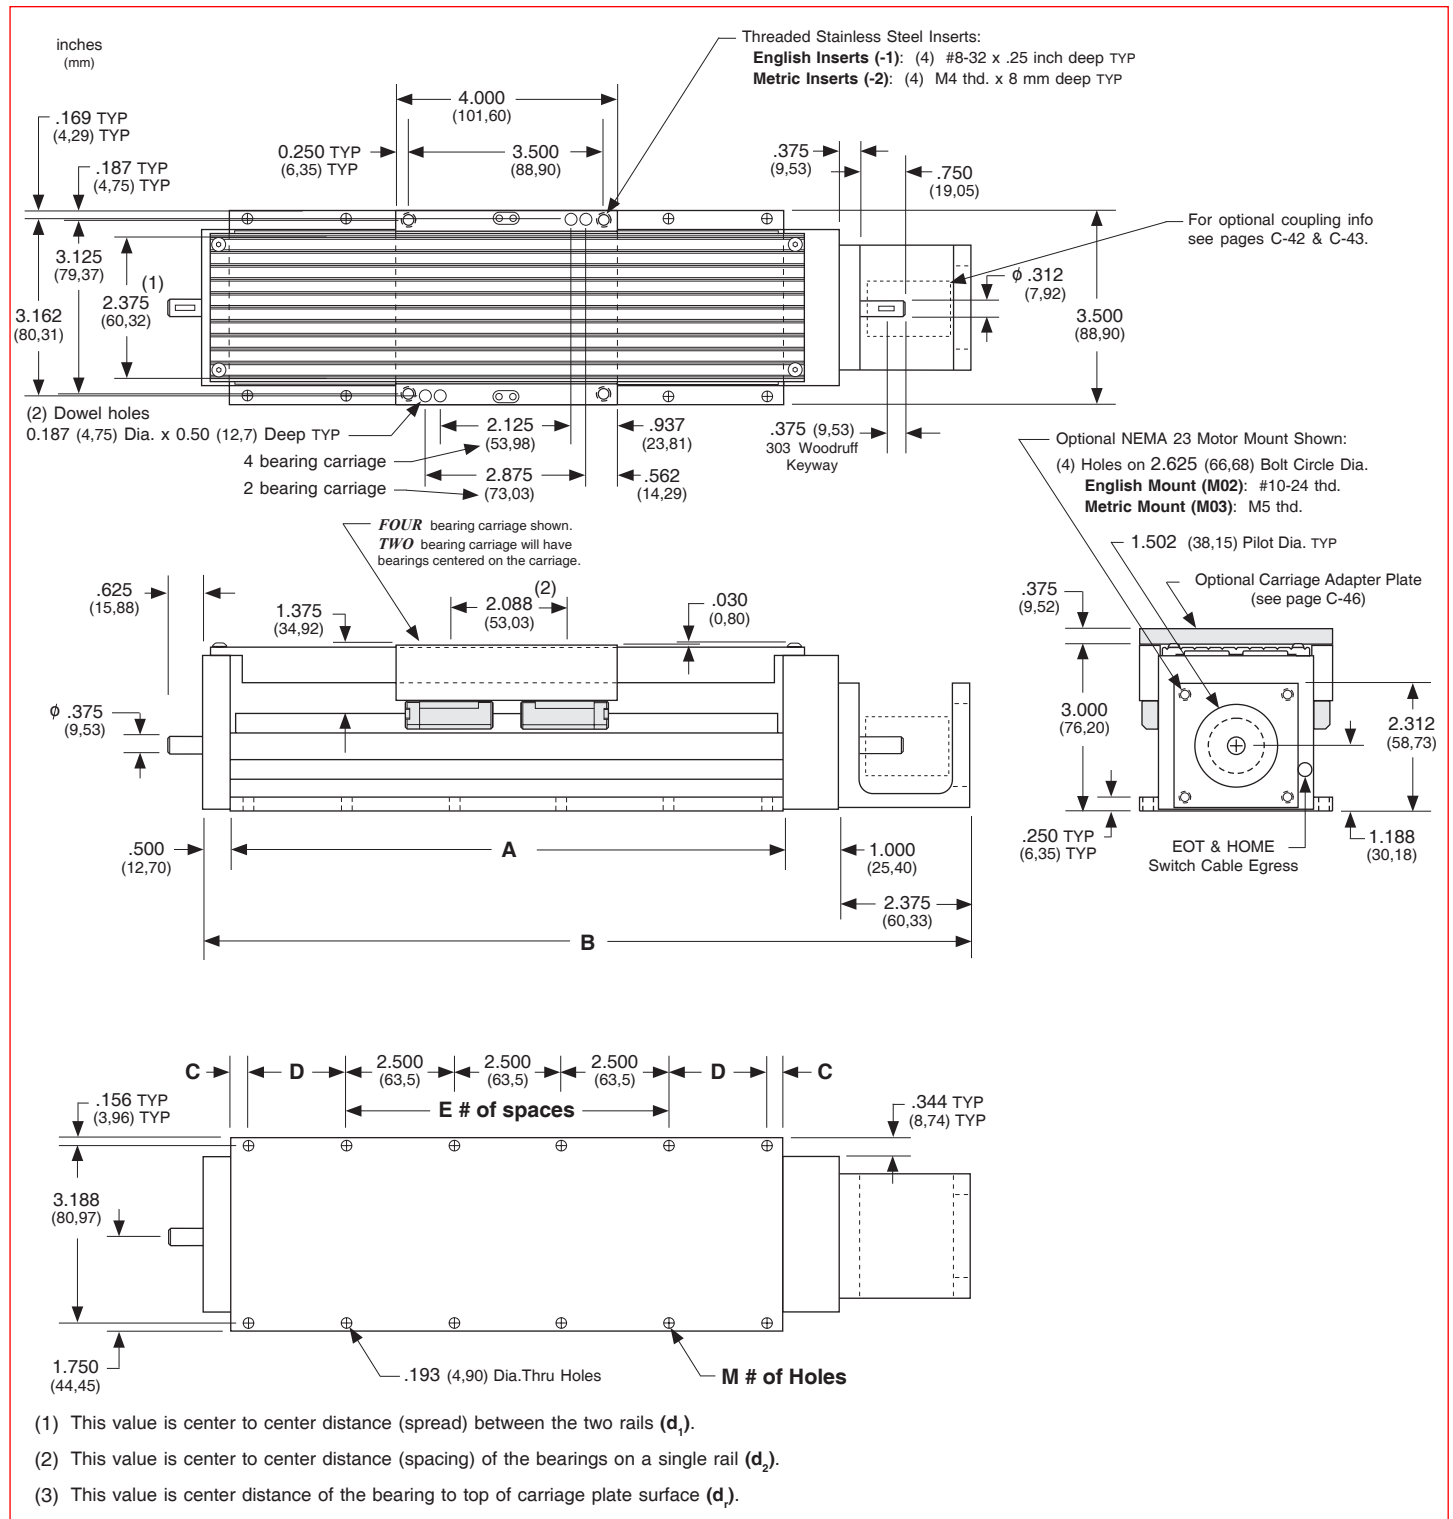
inches
(mm)

Threaded Stainless Steel Inserts:
English Inserts (-1): (4) #8-32 x .25 inch deep TYP
Metric Inserts (-2): (4) M4 thd. x 8 mm deep TYP

.169 TYP
(4,29) TYP

4.000
(101,60)

0.250 TYP
(6,35) TYP

3.500
(88,90)

.375
(9,53)

.750
(19,05)

.187 TYP
(4,75) TYP

For optional coupling info see pages C-42 & C-43.

3.125
(79,37)

(1)
2.375
(60,32)

3.162
(80,31)

$\phi$ .312
(7,92)

3.500
(88,90)

(2) Dowel holes
0.187 (4,75) Dia. x 0.50 (12,7) Deep TYP

2.125
(53,98)

.937
(23,81)

.375 (9,53)
303 Woodruff
Keyway

4 bearing carriage
2.875
(73,03)

.562
(14,29)

2 bearing carriage

Optional NEMA 23 Motor Mount Shown:
(4) Holes on 2.625 (66,68) Bolt Circle Dia.
English Mount (M02): #10-24 thd.
Metric Mount (M03): M5 thd.

FOUR bearing carriage shown.
TWO bearing carriage will have bearings centered on the carriage.

1.502 (38,15) Pilot Dia. TYP

.625
(15,88)

1.375
(34,92)

(2)
2.088
(53,03)

.030
(0,80)

.375
(9,52)

Optional Carriage Adapter Plate
(see page C-46)

$\phi$ .375
(9,53)

3.000
(76,20)

2.312
(58,73)

.500
(12,70)

A

1.000
(25,40)

.250 TYP
(6,35) TYP

EOT & HOME
Switch Cable Egress

1.188
(30,18)

2.375
(60,33)

B

C

D

2.500
(63,5)

2.500
(63,5)

2.500
(63,5)

D

C

.156 TYP
(3,96) TYP

E # of spaces

.344 TYP
(8,74) TYP

3.188
(80,97)

1.750
(44,45)

.193 (4,90) Dia.Thru Holes

M # of Holes

(1) This value is center to center distance (spread) between the two rails $(d_1)$.

(2) This value is center to center distance (spacing) of the bearings on a single rail $(d_2)$.

(3) This value is center distance of the bearing to top of carriage plate surface $(d_r)$.